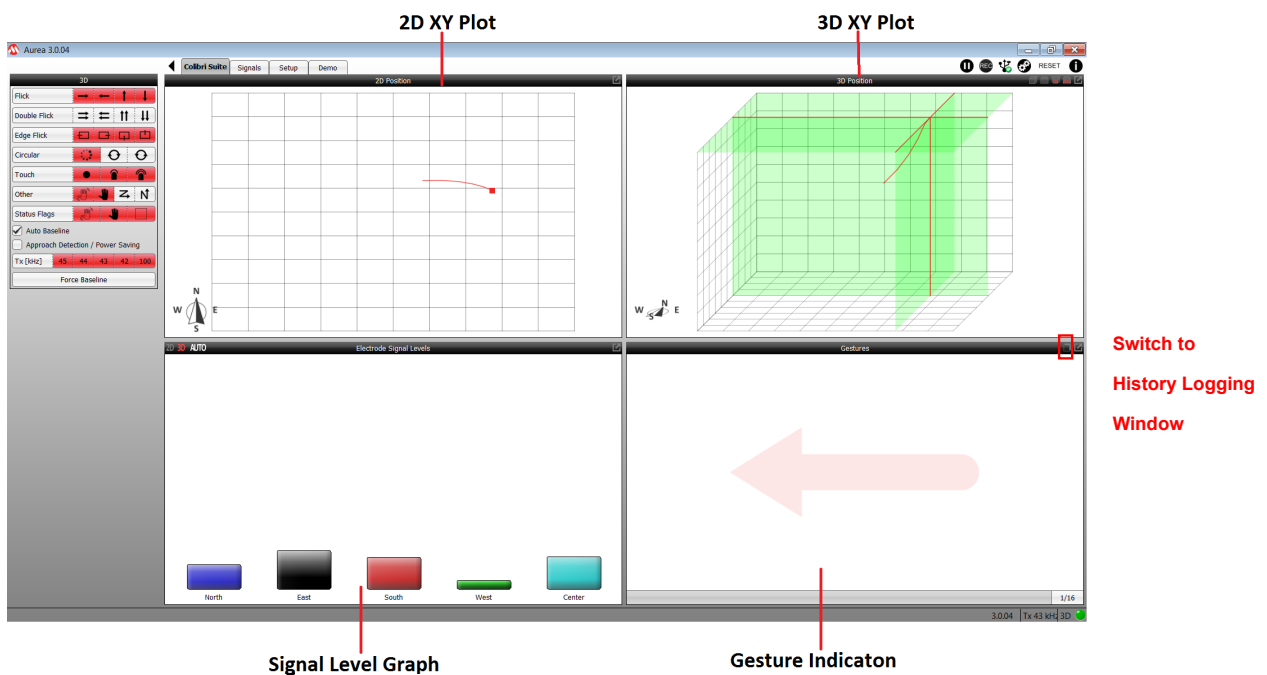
2D XY Plot

3D XY Plot

Aurea 3.0.04

Colibri Suite | Signals | Setup | Demo

RESET

3D

Flick

Double Flick

Edge Flick

Circular

Touch

Other

Status Flags

Auto Baseline

Approach Detection / Power Saving

Tx [kHz] | 45 | 44 | 43 | 42 | 100

Force Baseline

2D Position

N
W E
S

3D Position

W E

2D 3D AUTO Electrode Signal Levels

North

East

South

West

Center

Gestures

1/16

Switch to History Logging Window

3.0.04 | Tx 43 kHz | 3D

Signal Level Graph

Gesture Indicaton